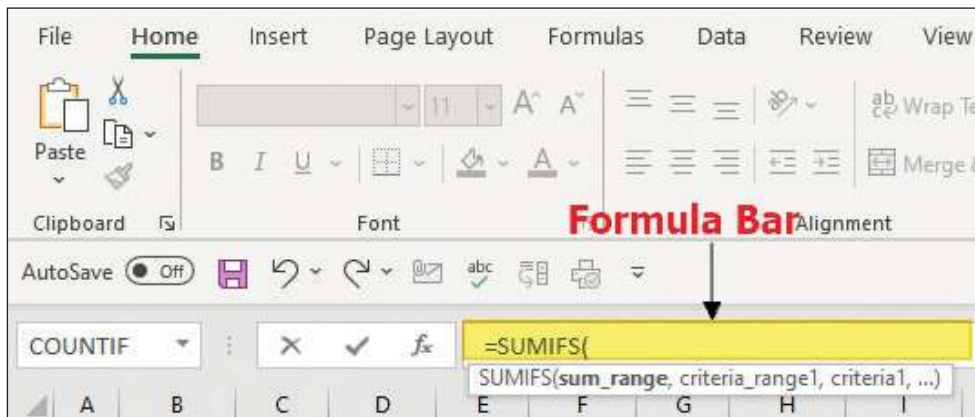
File Home Insert Page Layout Formulas Data Review View

Paste

11 A A

ab Wrap Te

B I U A

Merge &

Clipboard Font Alignment

Formula Bar

AutoSave Off

abc

COUNTIF

$f_x$

=SUMIFS(

SUMIFS(**sum_range**, criteria_range1, criteria1, ...)

A B C D E F G H I